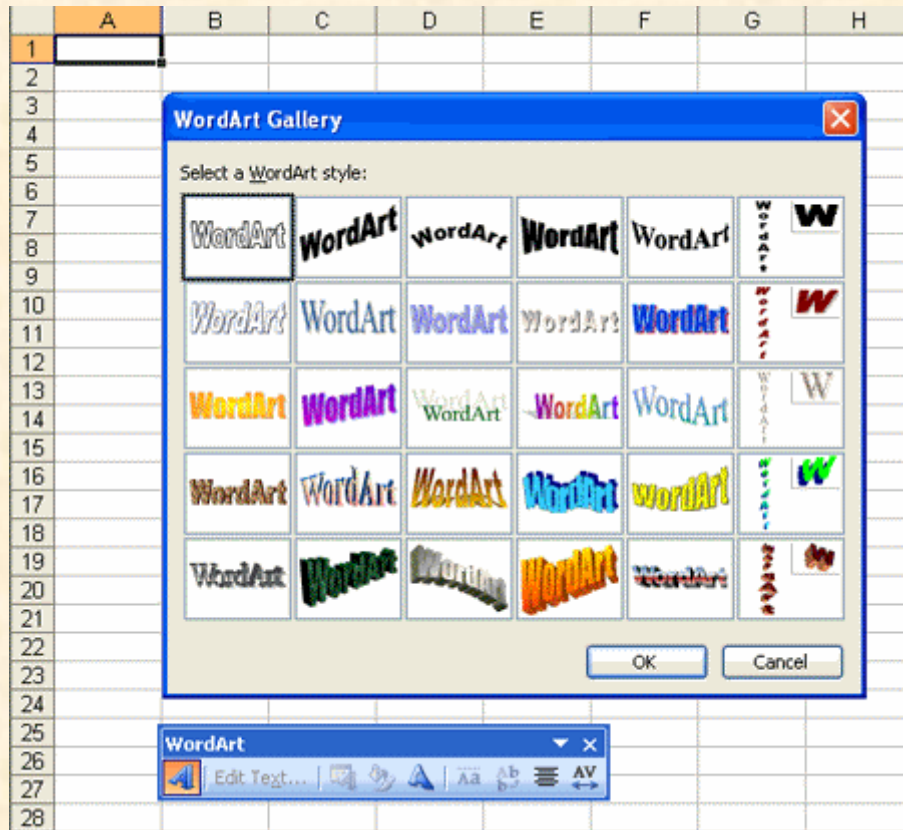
| | A | B | C | D | E | F | G | H |
|---|---|---|---|---|---|---|---|---|
| 1 | | | | | | | | |
| 2 | | | | | | | | |
| 3 | | | | | | | | |
| 4 | | | | | | | | |
| 5 | | | | | | | | |
| 6 | | | | | | | | |
| 7 | | | | | | | | |
| 8 | | | | | | | | |
| 9 | | | | | | | | |
| 10 | | | | | | | | |
| 11 | | | | | | | | |
| 12 | | | | | | | | |
| 13 | | | | | | | | |
| 14 | | | | | | | | |
| 15 | | | | | | | | |
| 16 | | | | | | | | |
| 17 | | | | | | | | |
| 18 | | | | | | | | |
| 19 | | | | | | | | |
| 20 | | | | | | | | |
| 21 | | | | | | | | |
| 22 | | | | | | | | |
| 23 | | | | | | | | |
| 24 | | | | | | | | |
| 25 | | | | | | | | |
| 26 | | | | | | | | |
| 27 | | | | | | | | |
| 28 | | | | | | | | |

WordArt Gallery

Select a WordArt style:

WordArt WordArt WordArt WordArt WordArt WordArt W
WordArt WordArt WordArt WordArt WordArt WordArt W
WordArt WordArt WordArt WordArt WordArt WordArt W
WordArt WordArt WordArt WordArt WordArt WordArt W
WordArt WordArt WordArt WordArt WordArt WordArt W

OK Cancel

WordArt

Edit Text...